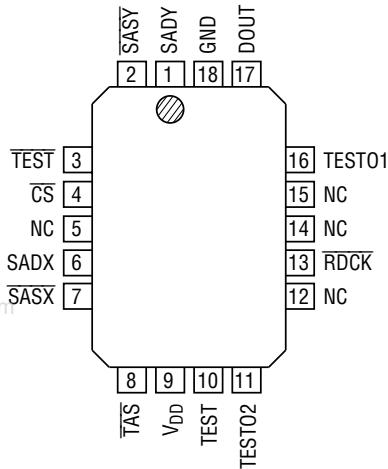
$\overline{SASY}$
SADY
GND
DOUT
2
1
18
17

$\overline{TEST}$ 3
$\overline{CS}$ 4
NC 5
SADX 6
$\overline{SASX}$ 7

16 TESTO1
15 NC
14 NC
13 $\overline{RDCK}$
12 NC

8
9
10
11
$\overline{TAS}$
$V_{DD}$
TEST
TESTO2